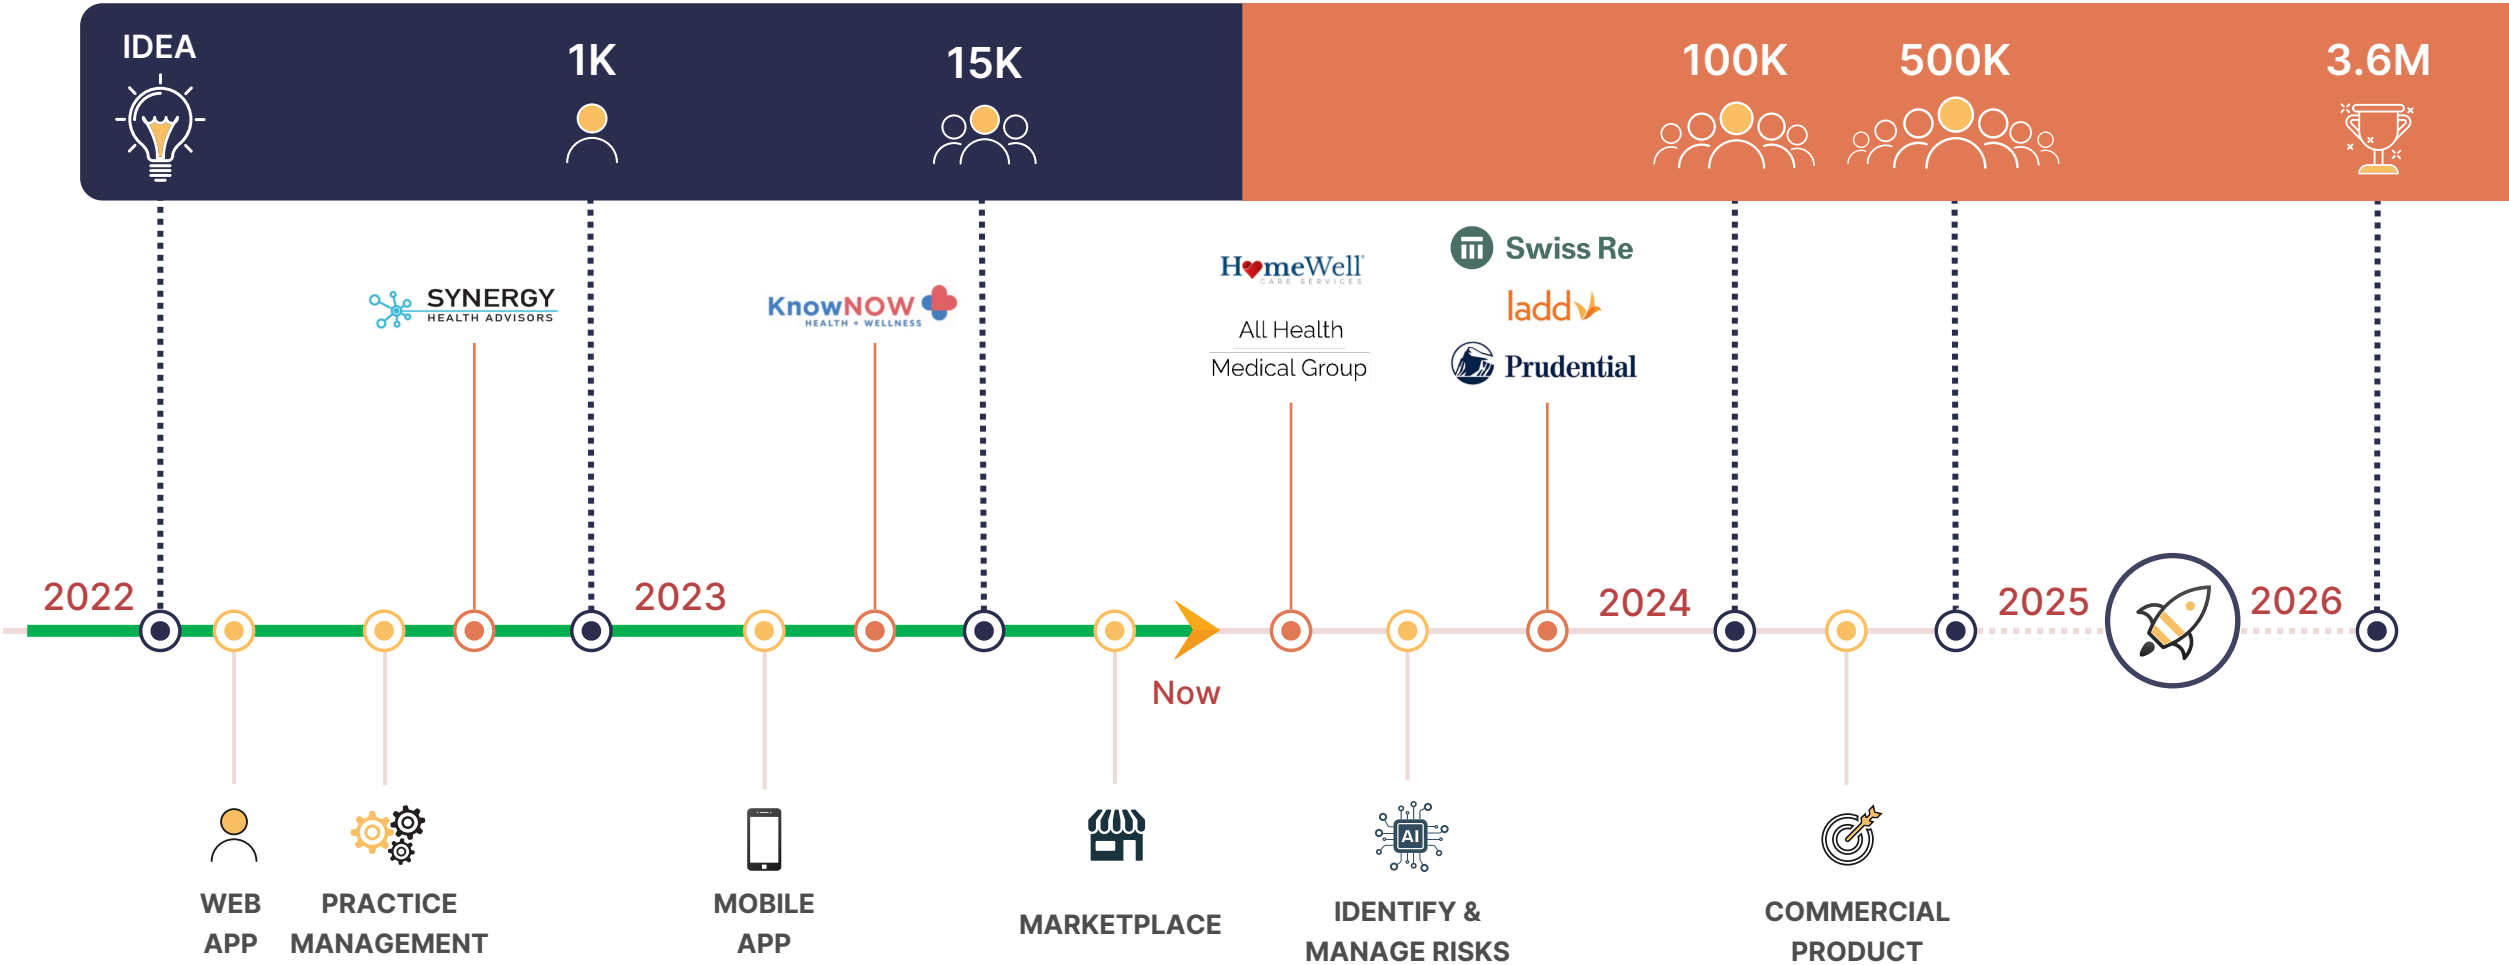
IDEA

1K

15K

100K

500K

3.6M

SYNERGY
HEALTH ADVISORS

KnowNOW
HEALTH + WELLNESS

HomeWell
CARE SERVICES

All Health
Medical Group

Swiss Re

ladder

Prudential

2022

2023

2024

2025

2026

Now

WEB APP

PRACTICE MANAGEMENT

MOBILE APP

MARKETPLACE

IDENTIFY & MANAGE RISKS

COMMERCIAL PRODUCT